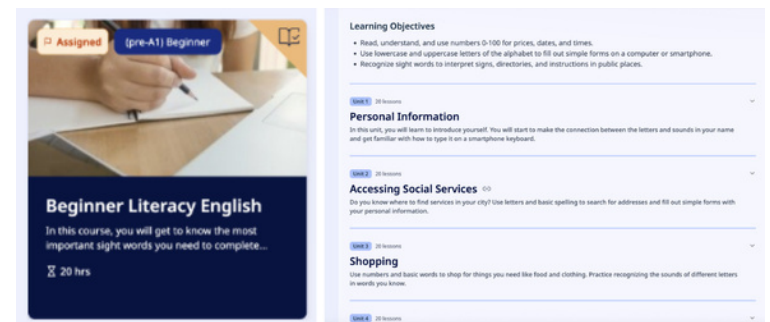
Assigned

(pre-A1) Beginner

Beginner Literacy English

In this course, you will get to know the most important sight words you need to complete...

20 hrs

Learning Objectives

• Read, understand, and use numbers 0-100 for prices, dates, and times.
• Use lowercase and uppercase letters of the alphabet to fill out simple forms on a computer or smartphone.
• Recognize sight words to interpret signs, directories, and instructions in public places.

Unit 1 20 lessons

Personal Information

In this unit, you will learn to introduce yourself. You will start to make the connection between the letters and sounds in your name and get familiar with how to type it on a smartphone keyboard.

Unit 2 20 lessons

Accessing Social Services

Do you know where to find services in your city? Use letters and basic spelling to search for addresses and fill out simple forms with your personal information.

Unit 3 20 lessons

Shopping

Use numbers and basic words to shop for things you need like food and clothing. Practice recognizing the sounds of different letters in words you know.

Unit 4 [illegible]